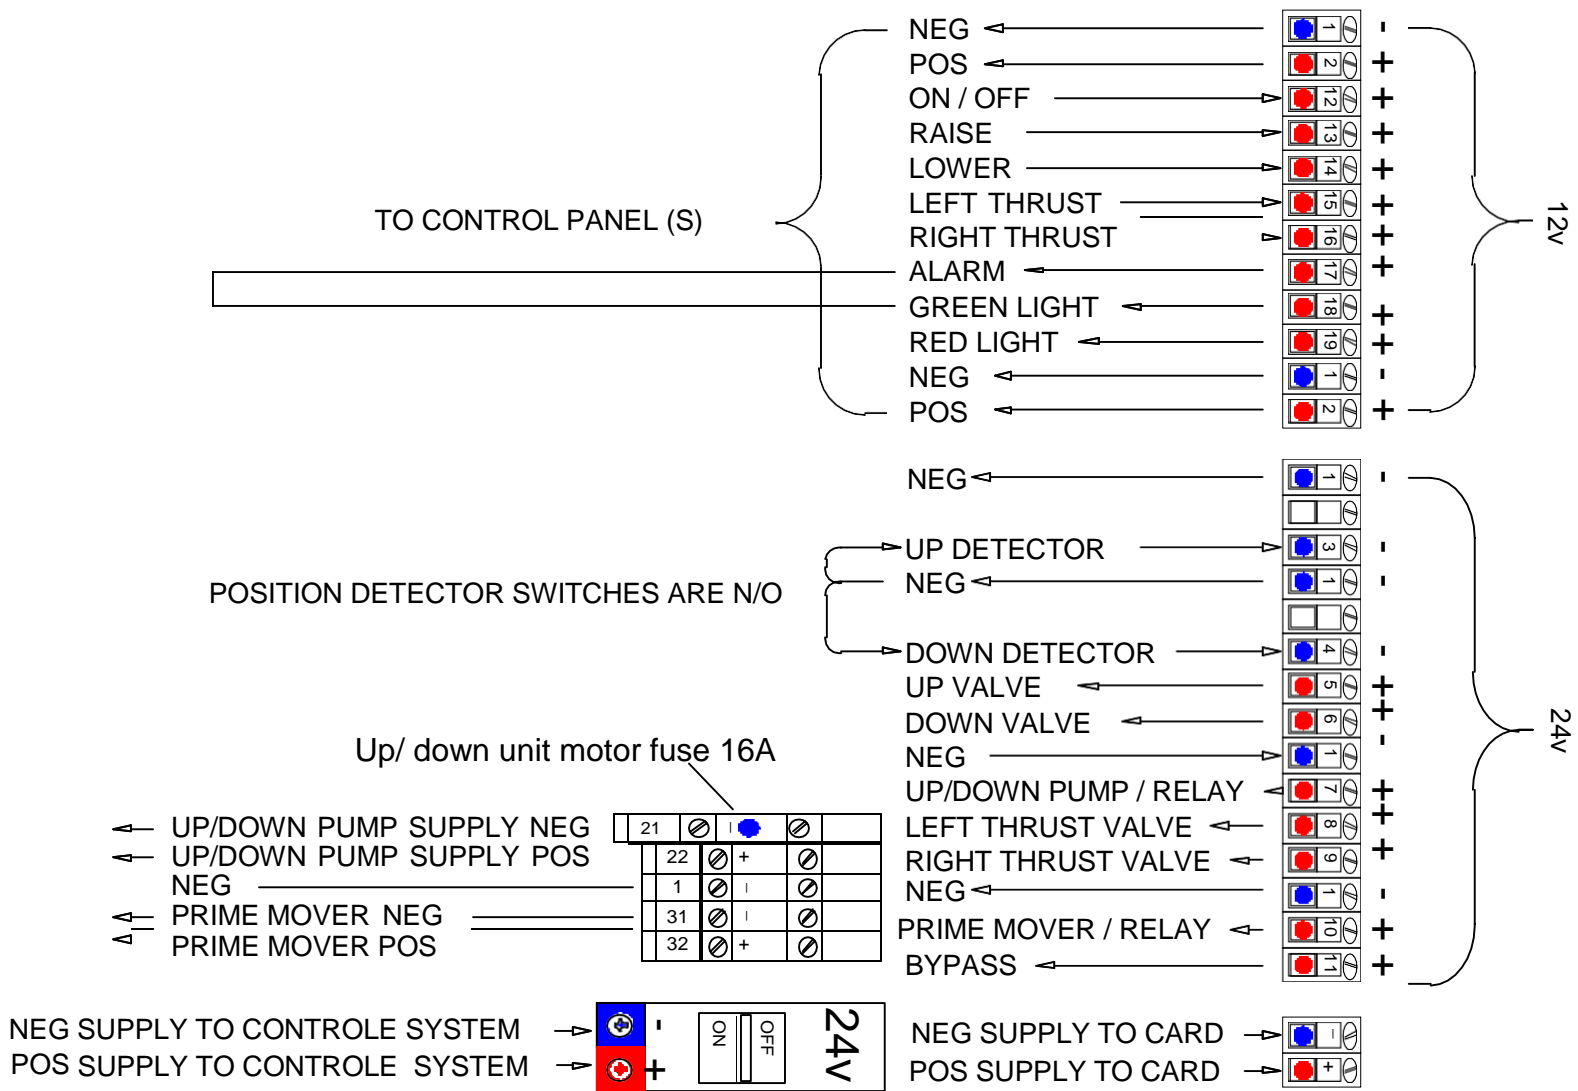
NEG
POS
ON / OFF
RAISE
LOWER
LEFT THRUST
RIGHT THRUST
ALARM
GREEN LIGHT
RED LIGHT
NEG
POS

1 -
2 +
12 +
13 +
14 +
15 +
16 +
17 +
18 +
19 +
1 -
2 +

12v

TO CONTROL PANEL (S)

NEG
UP DETECTOR
NEG
DOWN DETECTOR
UP VALVE
DOWN VALVE
NEG
UP/DOWN PUMP / RELAY
LEFT THRUST VALVE
RIGHT THRUST VALVE
NEG
PRIME MOVER / RELAY
BYPASS

1 -
3 -
1 -
4 -
5 +
6 +
1 -
7 +
8 +
9 +
1 -
10 +
11 +

24v

POSITION DETECTOR SWITCHES ARE N/O

Up/ down unit motor fuse 16A

UP/DOWN PUMP SUPPLY NEG
UP/DOWN PUMP SUPPLY POS
NEG
PRIME MOVER NEG
PRIME MOVER POS

| 21 | | | |
|---|---|---|---|
| 22 | | + | |
| 1 | | - | |
| 31 | | - | |
| 32 | | + | |

NEG SUPPLY TO CONTROLE SYSTEM
POS SUPPLY TO CONTROLE SYSTEM

-
+
ON
OFF
24v

NEG SUPPLY TO CARD
POS SUPPLY TO CARD
-
+